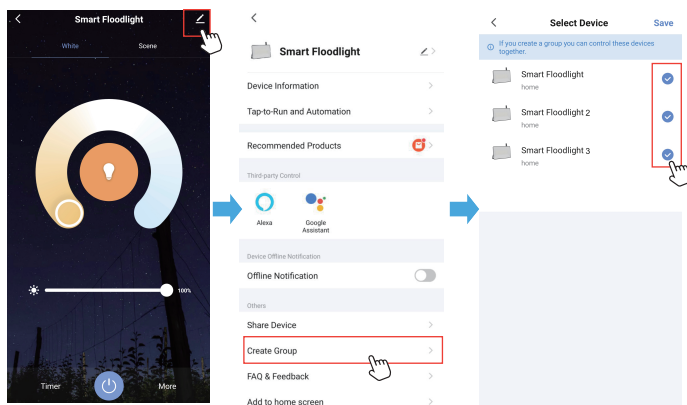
Smart Floodlight

White

Scene

100%

Timer

More

Smart Floodlight

Device Information

Tap-to-Run and Automation

Recommended Products

Third-party Control

Alexa

Google Assistant

Device Offline Notification

Offline Notification

Others

Share Device

Create Group

FAQ & Feedback

Add to home screen

Select Device

Save

If you create a group you can control these devices together.

Smart Floodlight

home

Smart Floodlight 2

home

Smart Floodlight 3

home